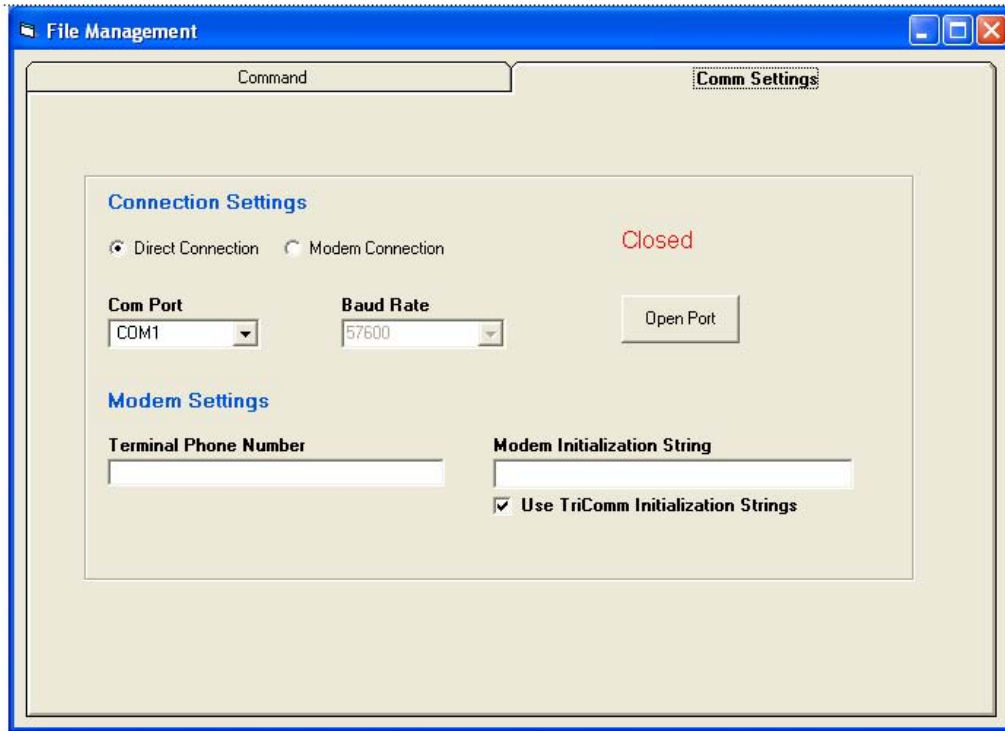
File Management

Command

Comm Settings

Connection Settings

Direct Connection Modem Connection

Closed

Com Port

COM1

Baud Rate

57600

Open Port

Modem Settings

Terminal Phone Number

Modem Initialization String

Use TriComm Initialization Strings